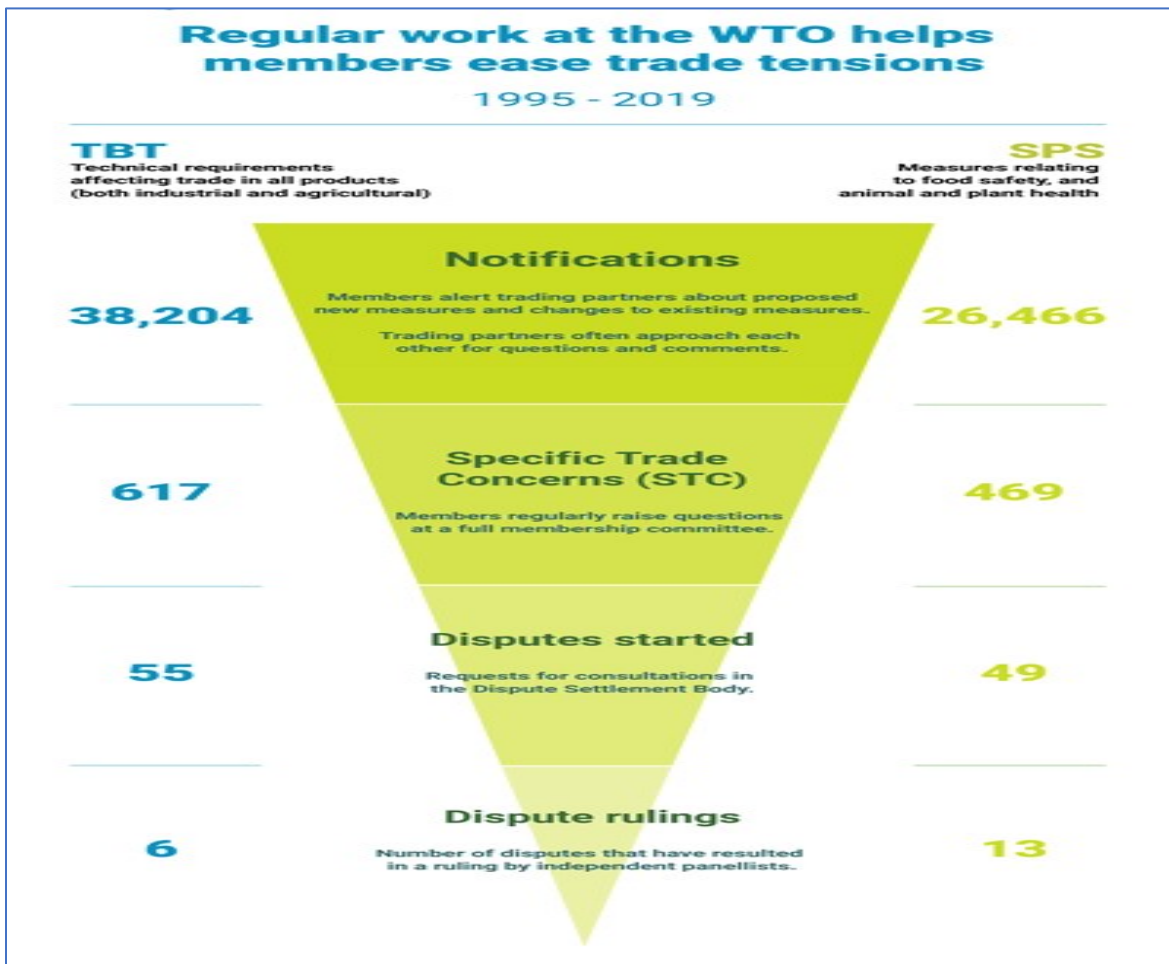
Regular work at the WTO helps members ease trade tensions

1995 - 2019

TBT
Technical requirements affecting trade in all products (both industrial and agricultural)

SPS
Measures relating to food safety, and animal and plant health

Notifications

Members alert trading partners about proposed new measures and changes to existing measures.

Trading partners often approach each other for questions and comments.

38,204

26,466

Specific Trade Concerns (STC)

Members regularly raise questions at a full membership committee.

617

469

Disputes started

Requests for consultations in the Dispute Settlement Body.

55

49

Dispute rulings

Number of disputes that have resulted in a ruling by independent panellists.

6

13